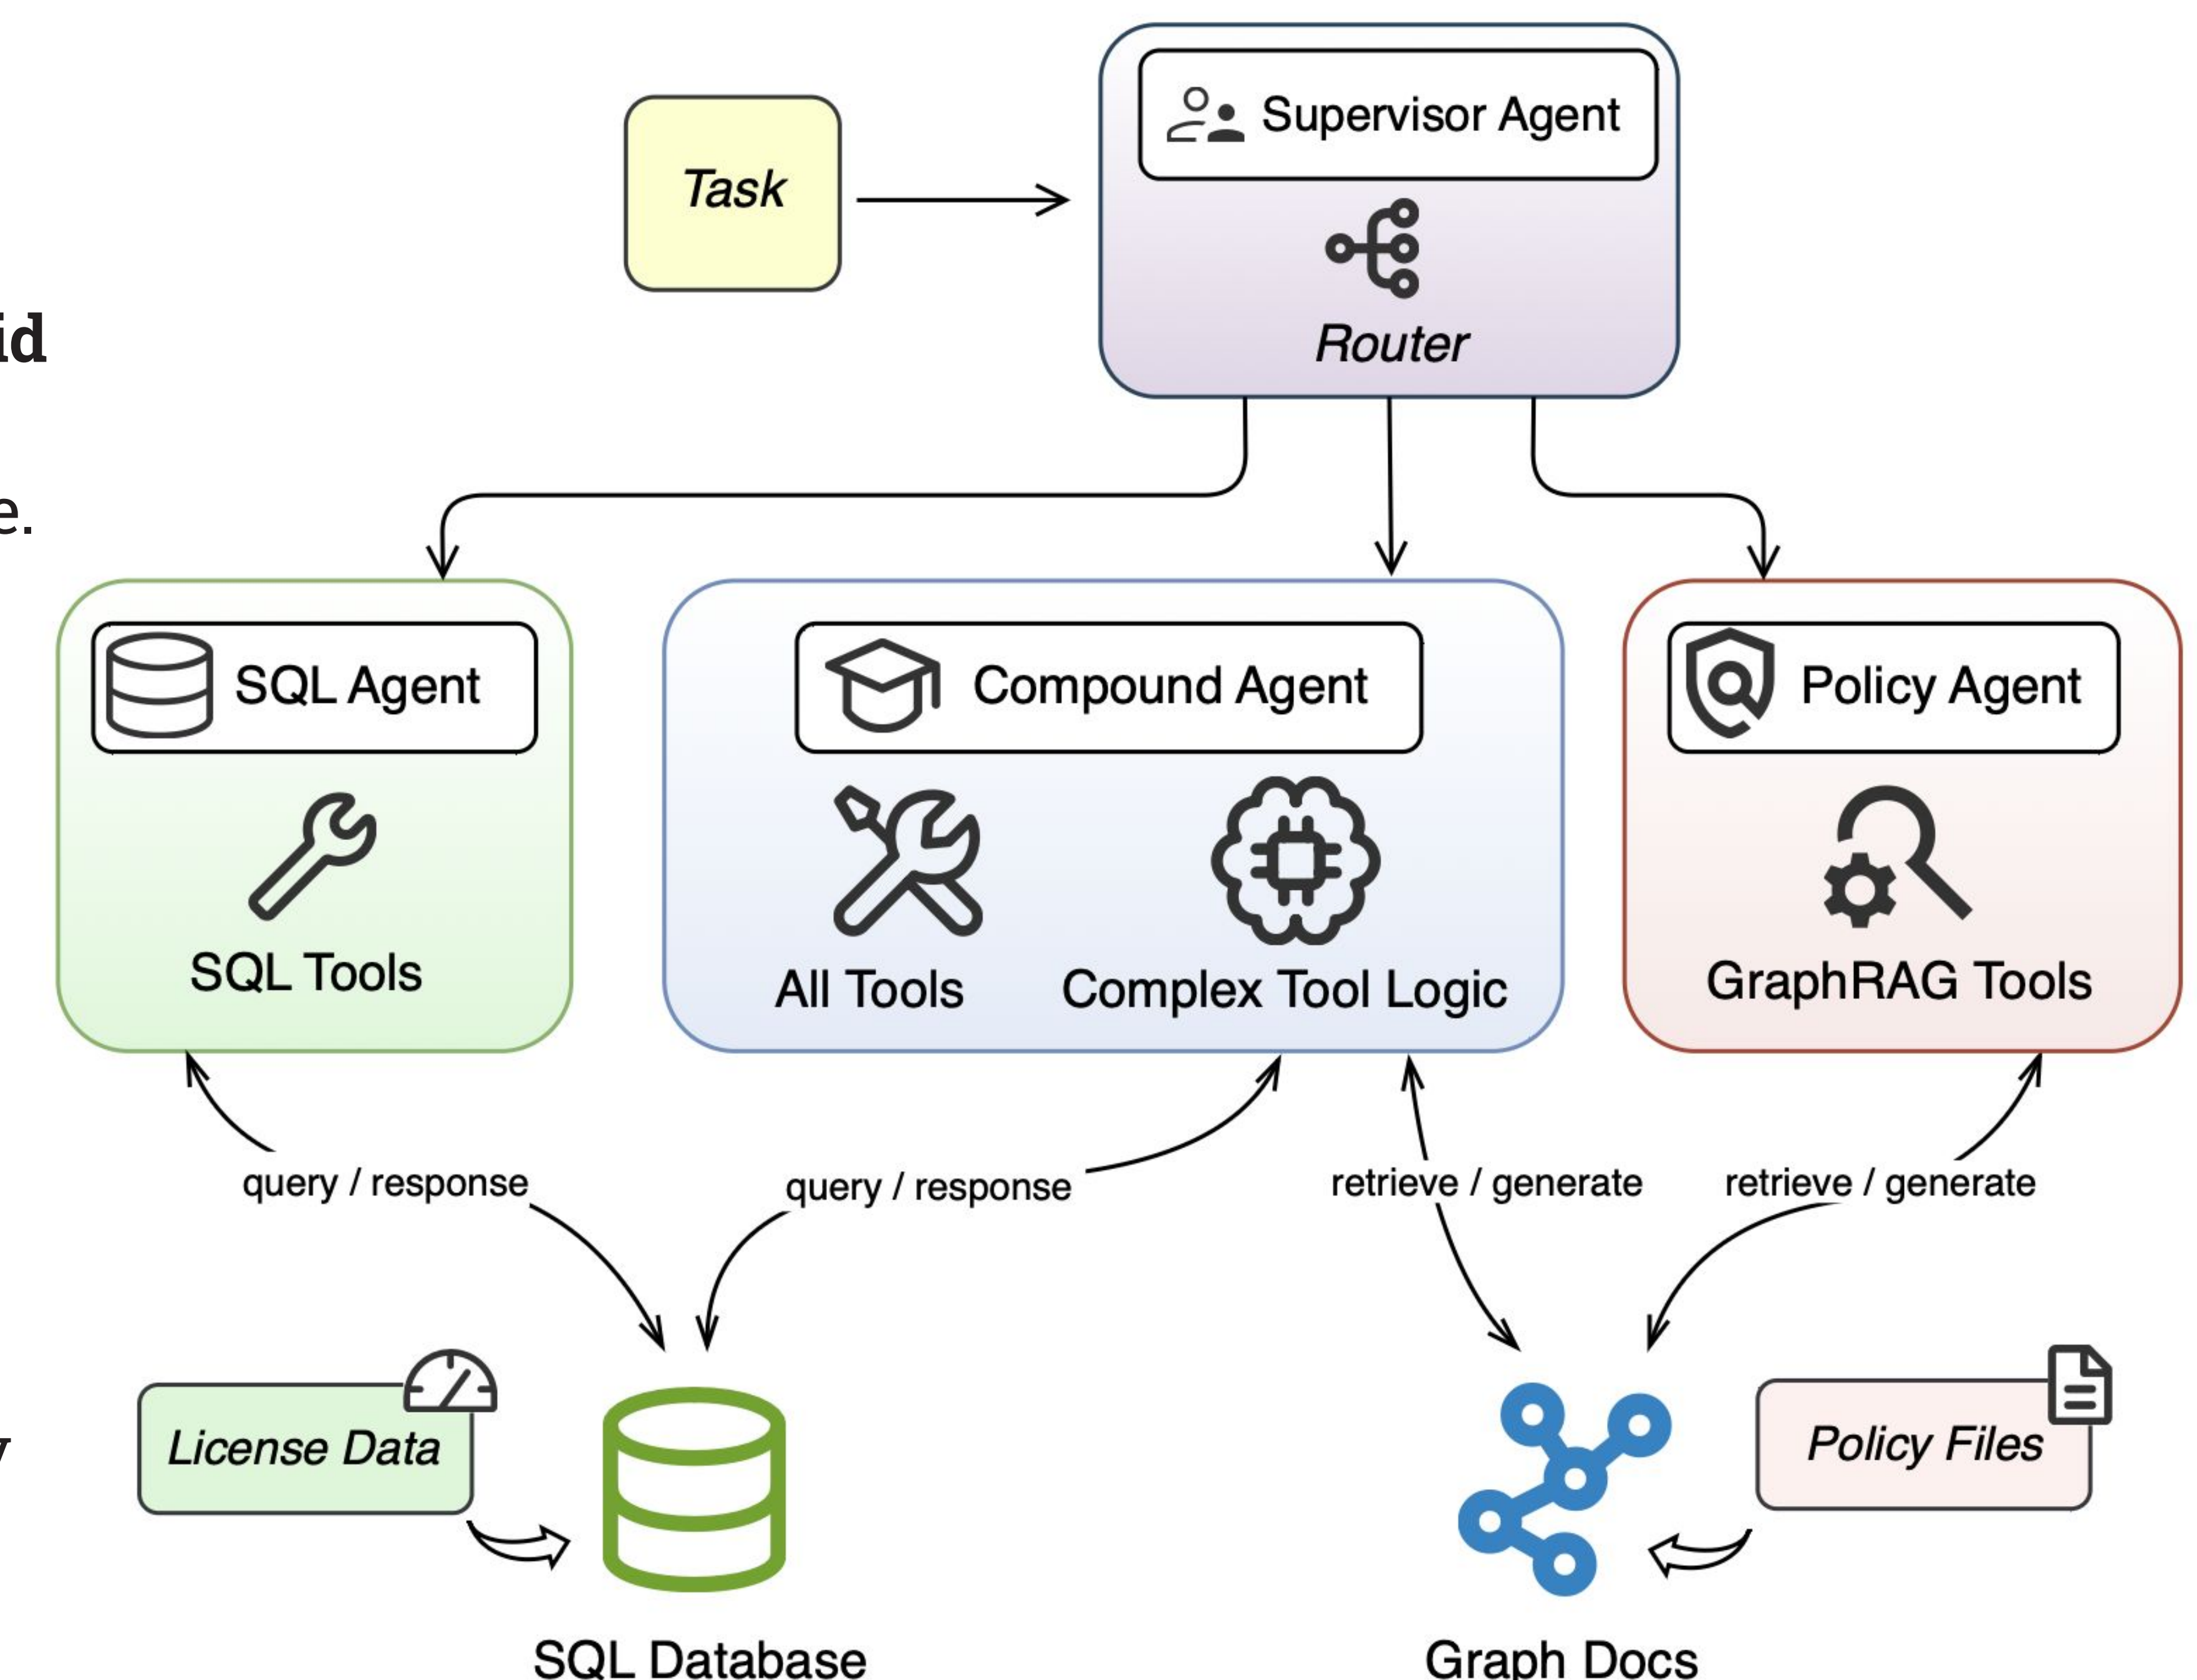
id

e.

y

Task

Supervisor Agent

Router

SQL Agent

SQL Tools

Compound Agent

All Tools

Complex Tool Logic

Policy Agent

GraphRAG Tools

query / response

query / response

retrieve / generate

retrieve / generate

License Data

SQL Database

Graph Docs

Policy Files